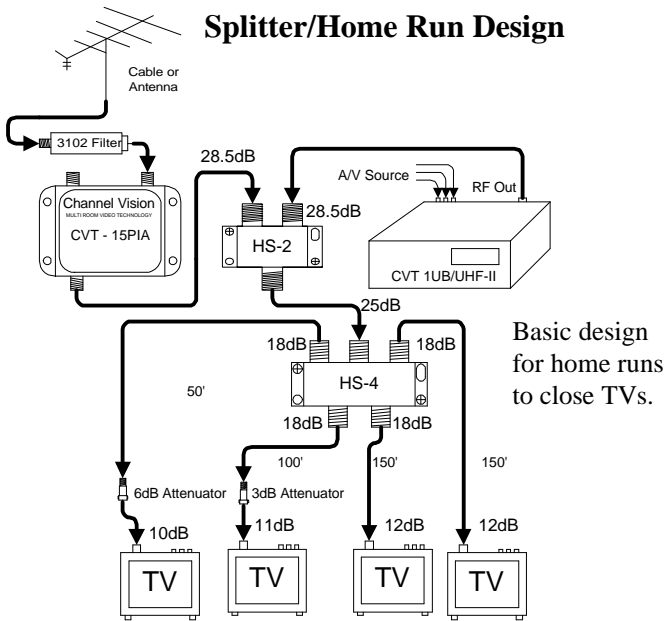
Splitter/Home Run Design

Cable or Antenna

3102 Filter

Channel Vision
MULTI ROOM VIDEO TECHNOLOGY
CVT - 15PIA

28.5dB

28.5dB

HS-2

A/V Source

RF Out

CVT 1UB/UHF-II

25dB

18dB

18dB

HS-4

18dB

18dB

Basic design for home runs to close TVs.

50'

100'

150'

150'

6dB Attenuator

3dB Attenuator

10dB

11dB

12dB

12dB

TV

TV

TV

TV